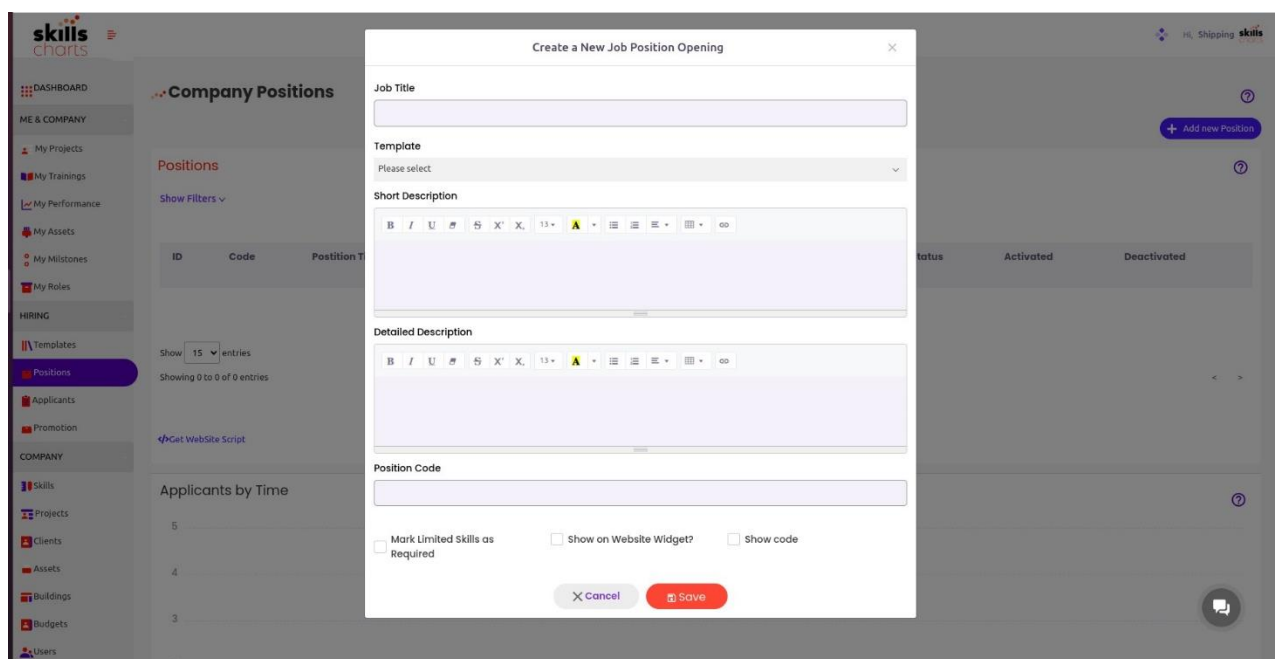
skills charts

Hi, Shipping skills

DASHBOARD
ME & COMPANY
My Projects
My Trainings
My Performance
My Assets
My Milstones
My Roles
HIRING
Templates
Positions
Applicants
Promotion
COMPANY
Skills
Projects
Clients
Assets
Buildings
Budgets
Users

Company Positions

Add new Position

Positions

Show Filters

| ID | Code | Position T | tatus | Activated | Deactivated |
|---|---|---|---|---|---|

Show 15 entries
Showing 0 to 0 of 0 entries

Get WebSite Script

Applicants by Time

5
4
3

Create a New Job Position Opening

Job Title

Template
Please select

Short Description
B I U S X X 13 A

Detailed Description
B I U S X X 13 A

Position Code

Mark Limited Skills as Required
Show on Website Widget?
Show code

Cancel
Save